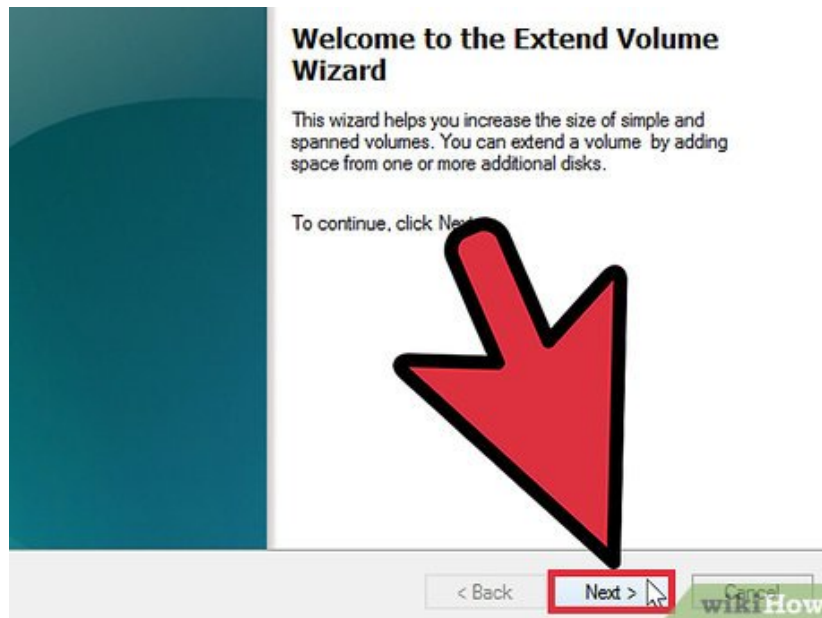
Welcome to the Extend Volume Wizard

This wizard helps you increase the size of simple and spanned volumes. You can extend a volume by adding space from one or more additional disks.

To continue, click Ne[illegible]

< Back

Next >

Cancel

wikiHow